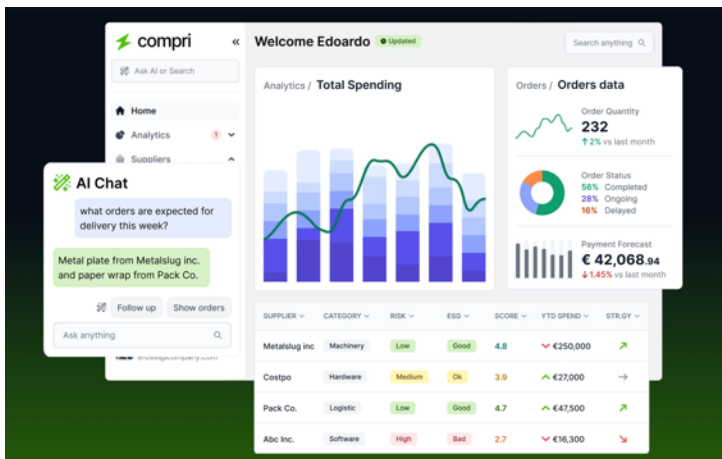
compri «

Ask AI or Search

Home
Analytics 1
Suppliers

Welcome Edoardo Updated

Search anything

Analytics / Total Spending

Orders / Orders data

Order Quantity
232
↑ 2% vs last month

Order Status
56% Completed
28% Ongoing
16% Delayed

Payment Forecast
€ 42,068.94
↓ 1.45% vs last month

AI Chat

what orders are expected for delivery this week?

Metal plate from Metalslug inc. and paper wrap from Pack Co.

Follow up Show orders

Ask anything

| SUPPLIER | CATEGORY | RISK | ESG | SCORE | YTD SPEND | STR.GY |
|---|---|---|---|---|---|---|
| Metalslug inc | Machinery | Low | Good | 4.8 | €250,000 | ↗ |
| Costpo | Hardware | Medium | Ok | 3.9 | €27,000 | → |
| Pack Co. | Logistic | Low | Good | 4.7 | €47,500 | ↗ |
| Abc Inc. | Software | High | Bad | 2.7 | €16,300 | ↘ |